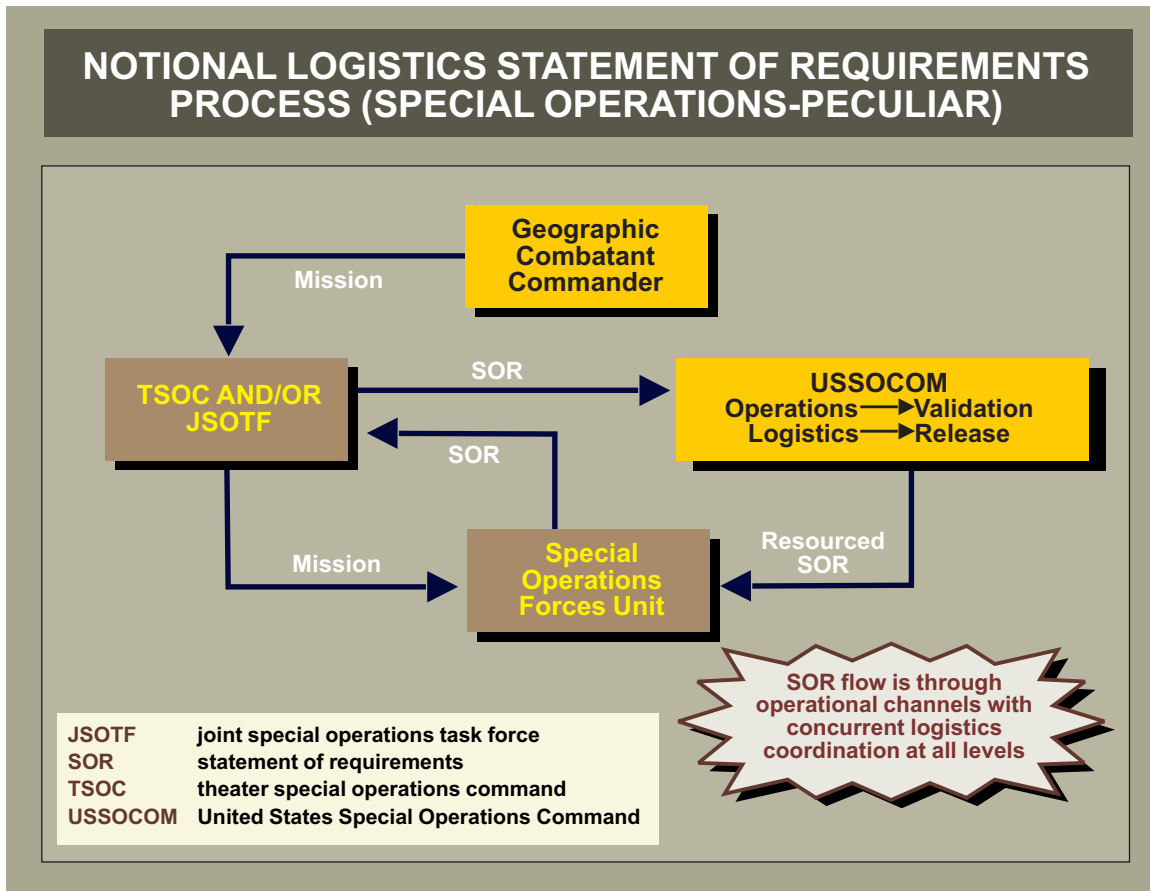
NOTIONAL LOGISTICS STATEMENT OF REQUIREMENTS PROCESS (SPECIAL OPERATIONS-PECULIAR)

Geographic Combatant Commander

Mission

TSOC AND/OR JSOTF

SOR

USSOCOM
Operations → Validation
Logistics → Release

SOR

Mission

Special Operations Forces Unit

Resourced SOR

SOR flow is through operational channels with concurrent logistics coordination at all levels

| | |
|---|---|
| JSOTF | joint special operations task force |
| SOR | statement of requirements |
| TSOC | theater special operations command |
| USSOCOM | United States Special Operations Command |